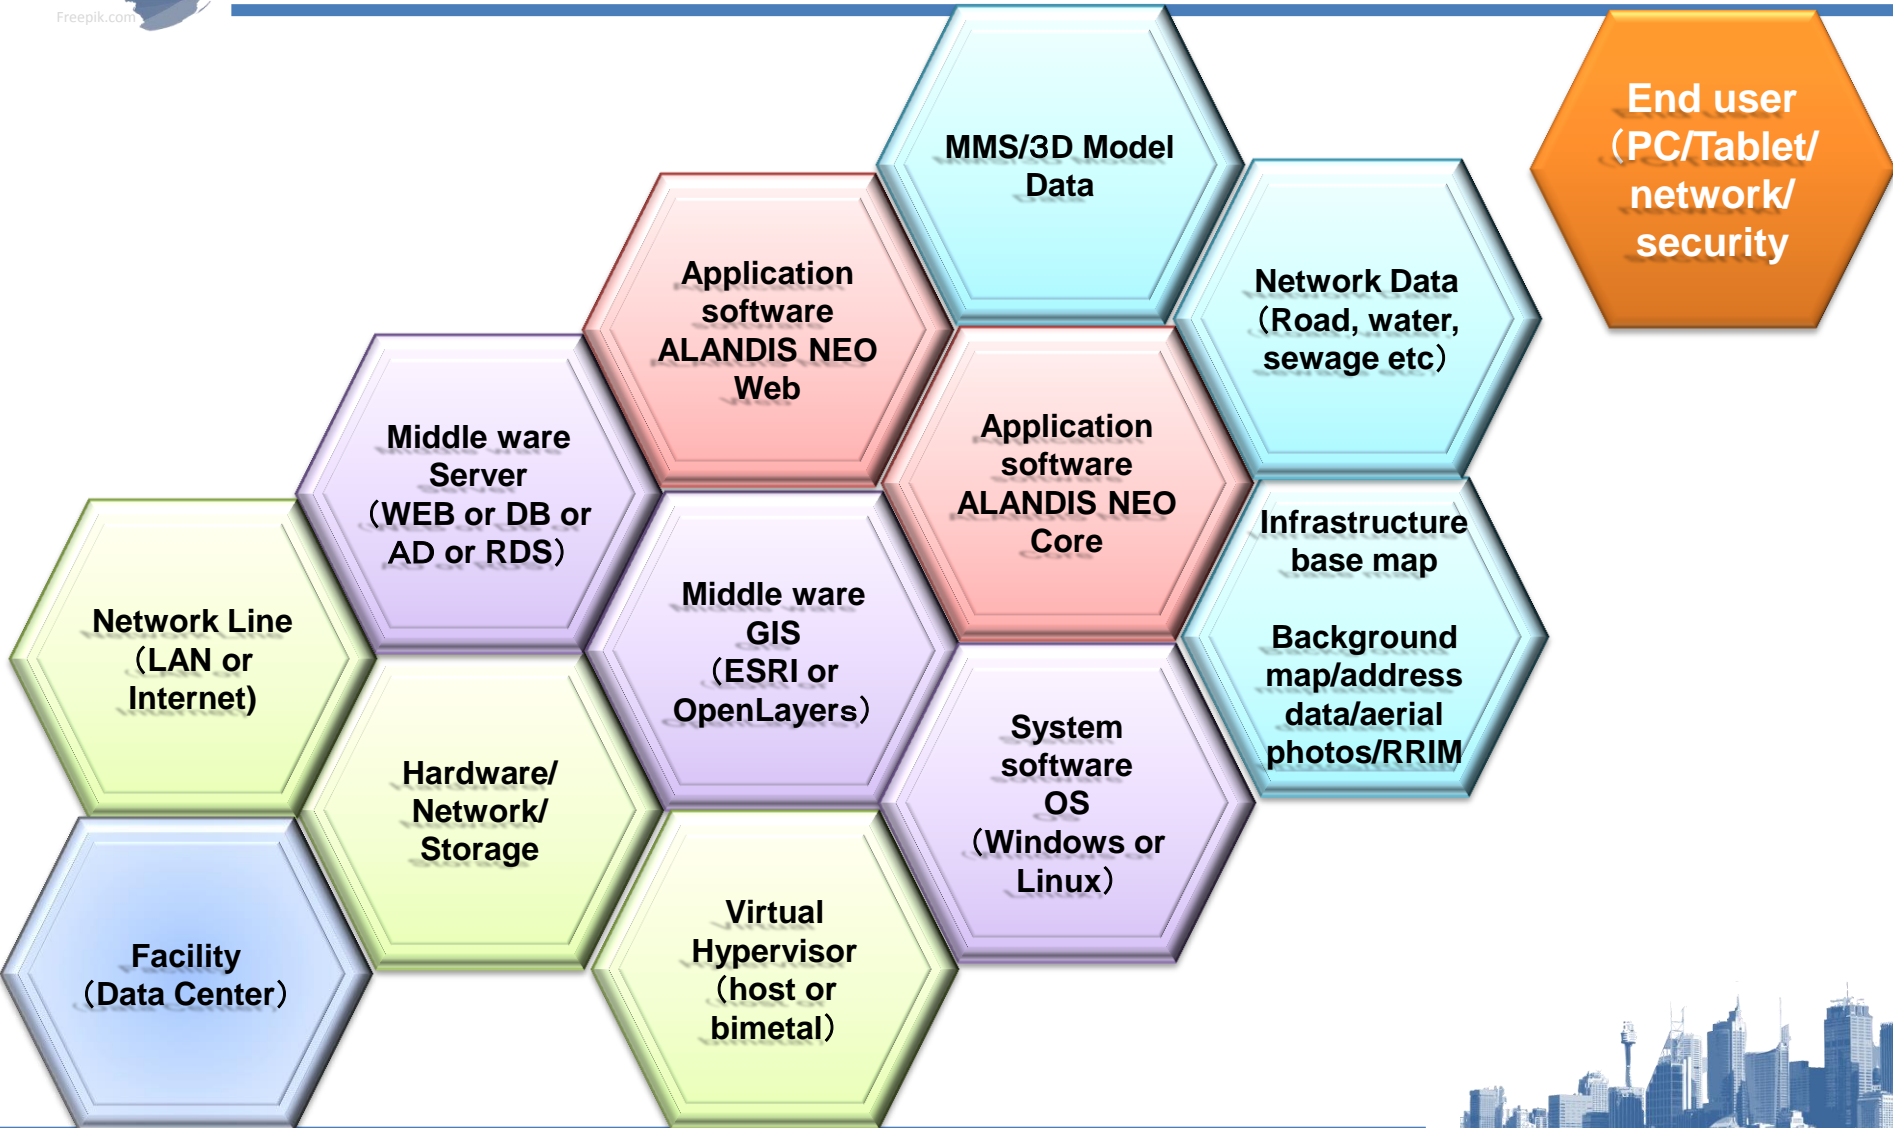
Freepik.com

MMS/3D Model Data

End user (PC/Tablet/ network/ security

Application software ALANDIS NEO Web

Network Data (Road, water, sewage etc)

Middle ware Server (WEB or DB or AD or RDS)

Application software ALANDIS NEO Core

Infrastructure base map

Background map/address data/aerial photos/RRIM

Network Line (LAN or Internet)

Middle ware GIS (ESRI or OpenLayers)

Hardware/ Network/ Storage

System software OS (Windows or Linux)

Virtual Hypervisor (host or bimetal)

Facility (Data Center)